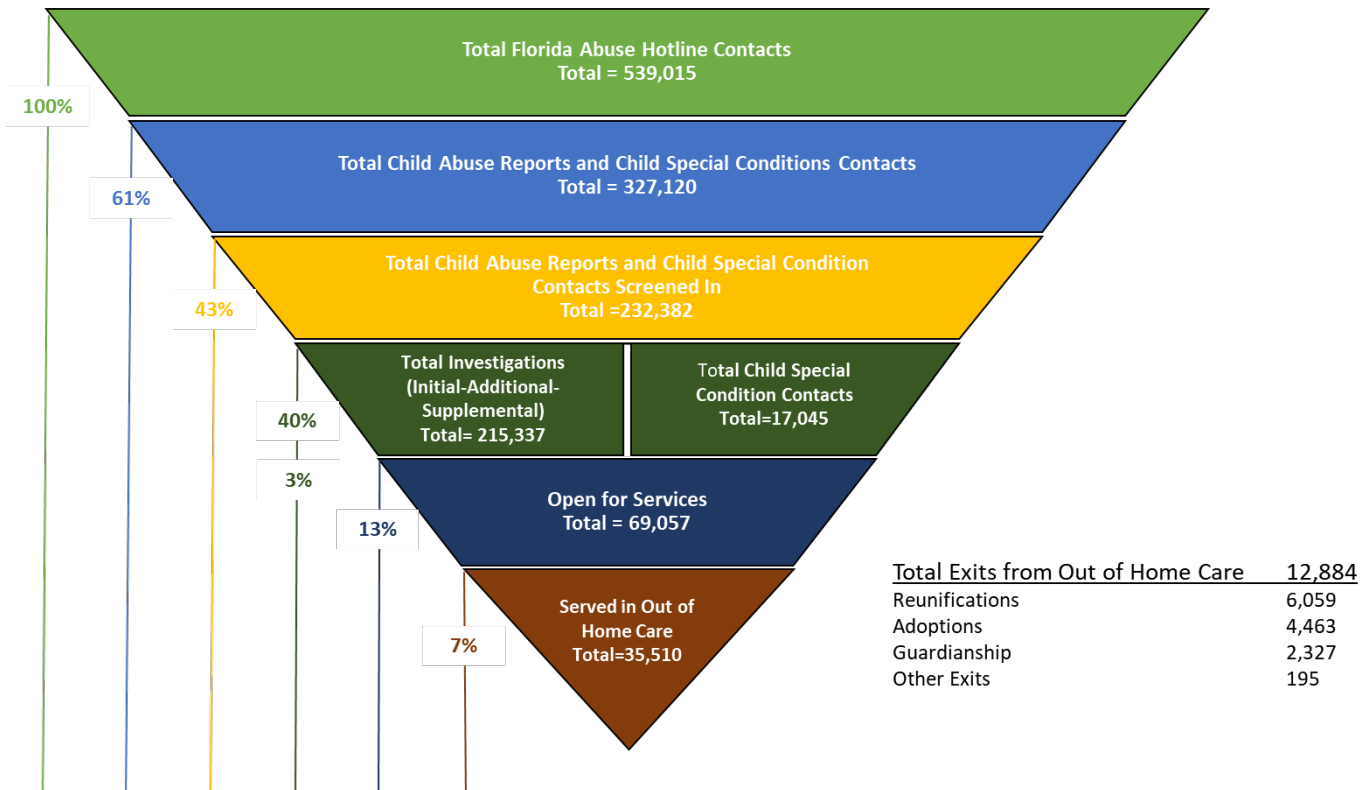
Total Florida Abuse Hotline Contacts
Total = 539,015

100%

Total Child Abuse Reports and Child Special Conditions Contacts
Total = 327,120

61%

Total Child Abuse Reports and Child Special Condition Contacts Screened In
Total =232,382

43%

Total Investigations (Initial-Additional-Supplemental)
Total= 215,337

Total Child Special Condition Contacts
Total=17,045

40%

3%

Open for Services
Total = 69,057

13%

Served in Out of Home Care
Total=35,510

7%

| Total Exits from Out of Home Care | 12,884 |
|---|---|
| Reunifications | 6,059 |
| Adoptions | 4,463 |
| Guardianship | 2,327 |
| Other Exits | 195 |